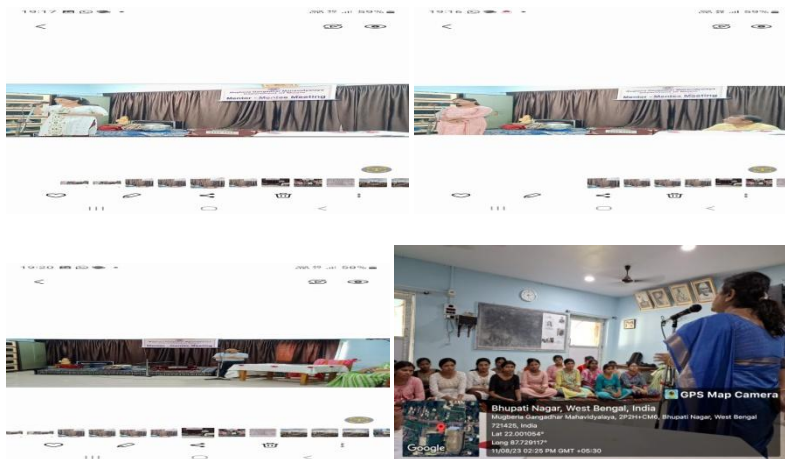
19:17
<
Mentor - Mentee Meeting

19:16
<
Mentor - Mentee Meeting

19:20
<
Mentor - Mentee Meeting

GPS Map Camera
Bhupati Nagar, West Bengal, India
Mugberia Gangadhar Mahavidyalaya, 2P2H+CM6, Bhupati Nagar, West Bengal 721425, India
Lat 22.001054°
Long 87.729117°
11/08/23 02:25 PM GMT +05:30
Google